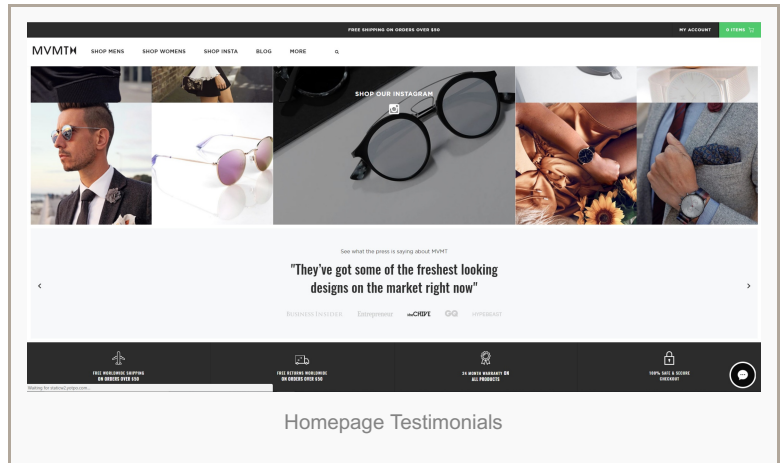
FREE SHIPPING ON ORDERS OVER $50

MY ACCOUNT 0 ITEMS

MVMT SHOP MENS SHOP WOMENS SHOP INSTA BLOG MORE

SHOP OUR INSTAGRAM

See what the press is saying about MVMT

"They've got some of the freshest looking designs on the market right now"

‹ ›

BUSINESS INSIDER Entrepreneur theCHIVE GQ HYPEBEAST

FREE WORLDWIDE SHIPPING ON ORDERS OVER $50

FREE RETURNS WORLDWIDE ON ORDERS OVER $50

24 MONTH WARRANTY ON ALL PRODUCTS

100% SAFE & SECURE CHECKOUT

Waiting for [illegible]

Homepage Testimonials